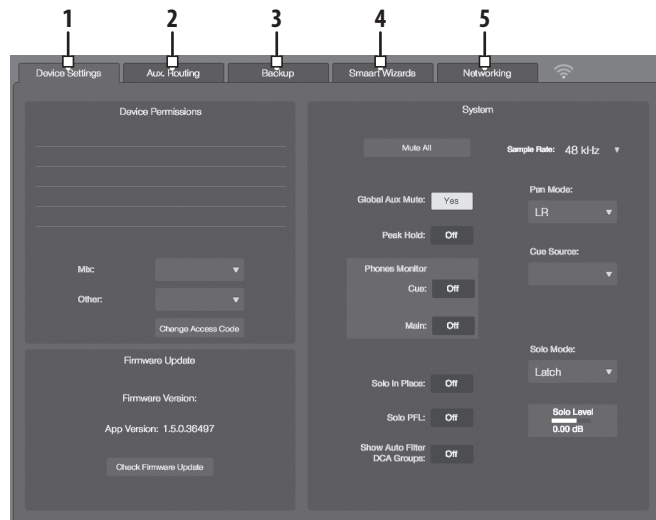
1 2 3 4 5

Device Settings | Aux. Routing | Backup | Smaart Wizards | Networking

Device Permissions

Mix:

Other:

Change Access Code

Firmware Update

Firmware Version:

App Version: 1.5.0.36497

Check Firmware Update

System

Mute All

Sample Rate: 48 kHz

Global Aux Mute: Yes

Peak Hold: Off

Phones Monitor

Cue: Off

Main: Off

Pan Mode:

LR

Cue Source:

Solo Mode:

Latch

Solo In Place: Off

Solo PFL: Off

Show Auto Filter DCA Groups: Off

Solo Level

0.00 dB